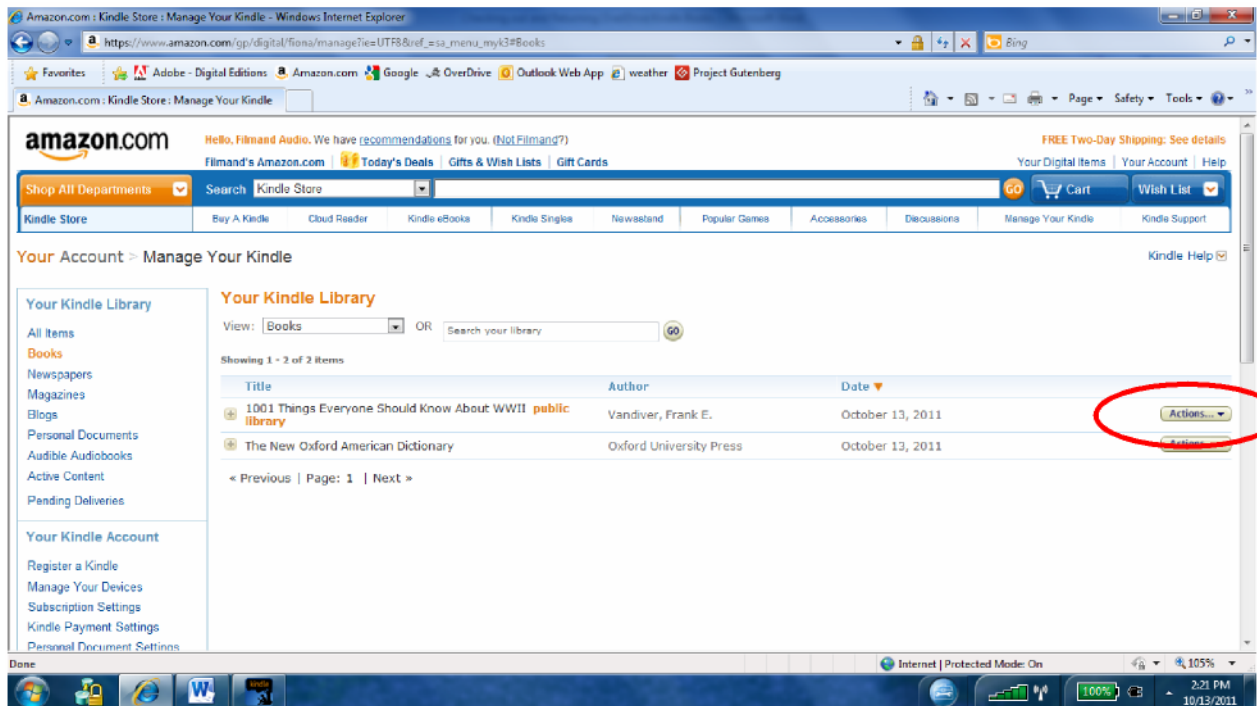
Amazon.com : Kindle Store : Manage Your Kindle - Windows Internet Explorer

https://www.amazon.com/gp/digital/fiona/manage?ie=UTF8&ref_=sa_menu_myk3#Books

Bing

Favorites | Adobe - Digital Editions | Amazon.com | Google | OverDrive | Outlook Web App | weather | Project Gutenberg

Amazon.com : Kindle Store : Manage Your Kindle

Page ▾ Safety ▾ Tools ▾

amazon.com

Hello, Filmand Audio. We have recommendations for you. (Not Filmand?)

Filmand's Amazon.com | Today's Deals | Gifts & Wish Lists | Gift Cards

FREE Two-Day Shipping: See details

Your Digital Items | Your Account | Help

Shop All Departments | Search Kindle Store | GO | Cart | Wish List

Kindle Store | Buy A Kindle | Cloud Reader | Kindle eBooks | Kindle Singles | Newsstand | Popular Games | Accessories | Discussions | Manage Your Kindle | Kindle Support

Your Account > Manage Your Kindle

Kindle Help

Your Kindle Library

All Items
Books
Newspapers
Magazines
Blogs
Personal Documents
Audible Audiobooks
Active Content
Pending Deliveries

Your Kindle Account

Register a Kindle
Manage Your Devices
Subscription Settings
Kindle Payment Settings
Personal Document Settings

Your Kindle Library

View: Books OR Search your library GO

Showing 1 - 2 of 2 items

| Title | Author | Date ▾ | |
|---|---|---|---|
| 1001 Things Everyone Should Know About WWII public library | Vandiver, Frank E. | October 13, 2011 | Actions... ▾ |
| The New Oxford American Dictionary | Oxford University Press | October 13, 2011 | Actions... ▾ |

« Previous | Page: 1 | Next »

Done

Internet | Protected Mode: On

105%

100%

2:21 PM
10/13/2011